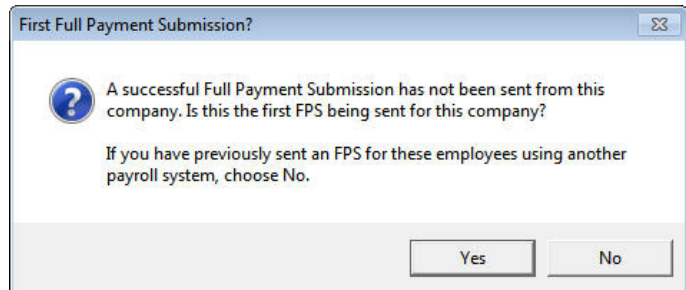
First Full Payment Submission?

A successful Full Payment Submission has not been sent from this company. Is this the first FPS being sent for this company?

If you have previously sent an FPS for these employees using another payroll system, choose No.

Yes

No